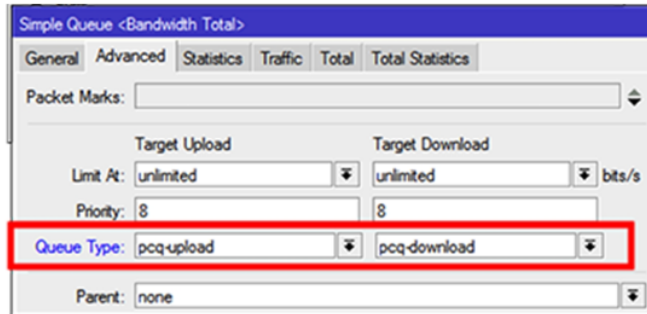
Simple Queue <Bandwidth Total>

General | Advanced | Statistics | Traffic | Total | Total Statistics

Packet Marks:

Target Upload

Target Download

Limit At: unlimited

unlimited

bits/s

Priority: 8

8

Queue Type: pcq-upload

pcq-download

Parent: none